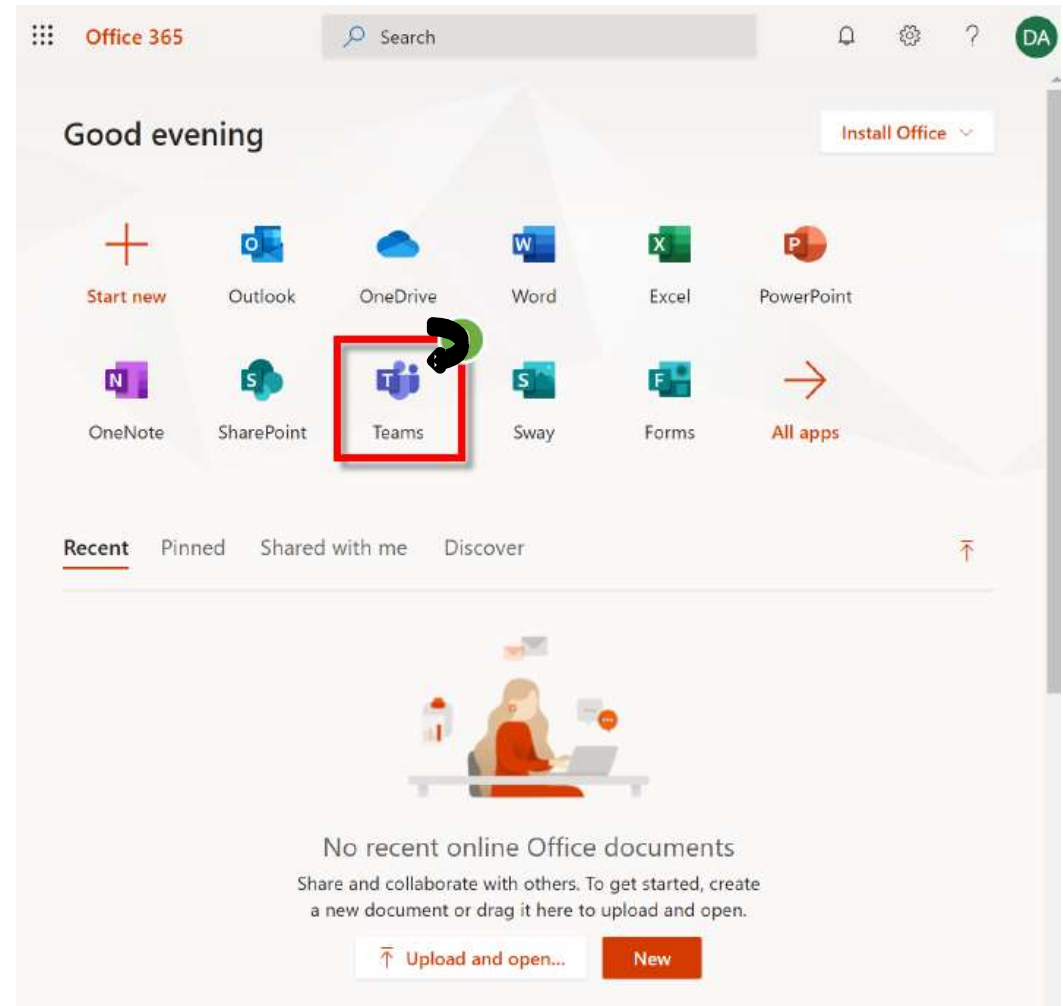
Office 365

Search

DA

Good evening

Install Office

Start new

Outlook

OneDrive

Word

Excel

PowerPoint

OneNote

SharePoint

Teams

Sway

Forms

All apps

Recent

Pinned

Shared with me

Discover

No recent online Office documents

Share and collaborate with others. To get started, create a new document or drag it here to upload and open.

Upload and open...

New